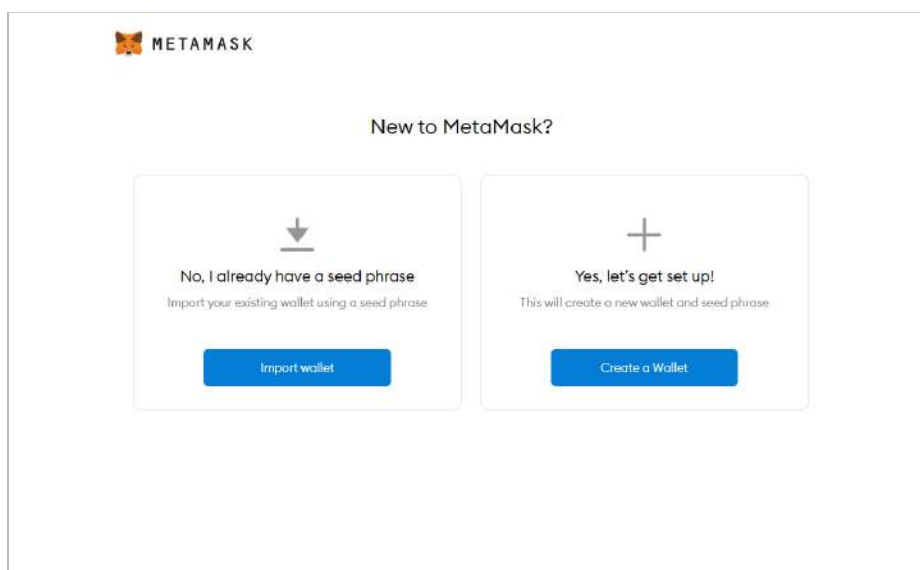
METAMASK

New to MetaMask?

No, I already have a seed phrase

Import your existing wallet using a seed phrase

Import wallet

Yes, let's get set up!

This will create a new wallet and seed phrase

Create a Wallet